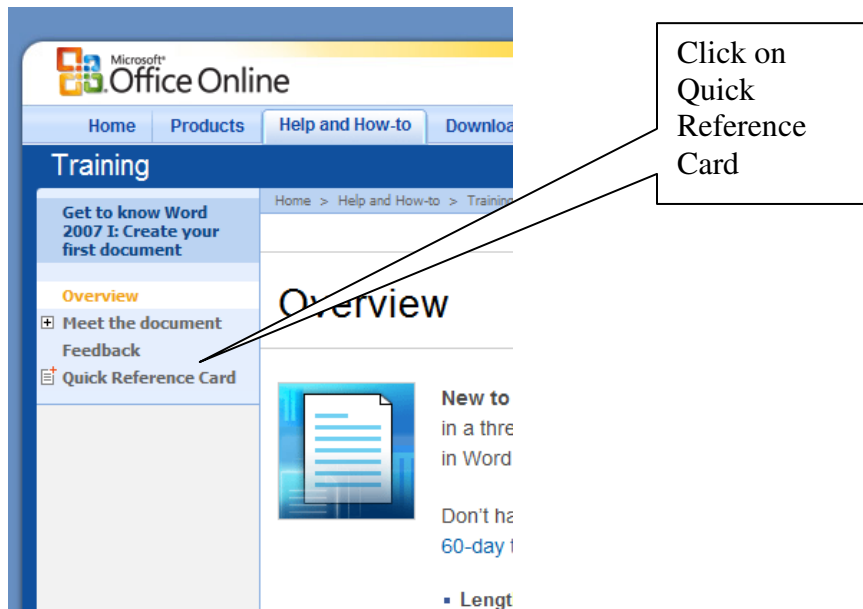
Microsoft Office Online

Home | Products | Help and How-to | Downloa

Training

Get to know Word 2007 I: Create your first document

Overview
Meet the document
Feedback
Quick Reference Card

Home > Help and How-to > Trainin

Overview

New to
in a thre
in Word

Don't ha
60-day

Lengt

Click on Quick Reference Card